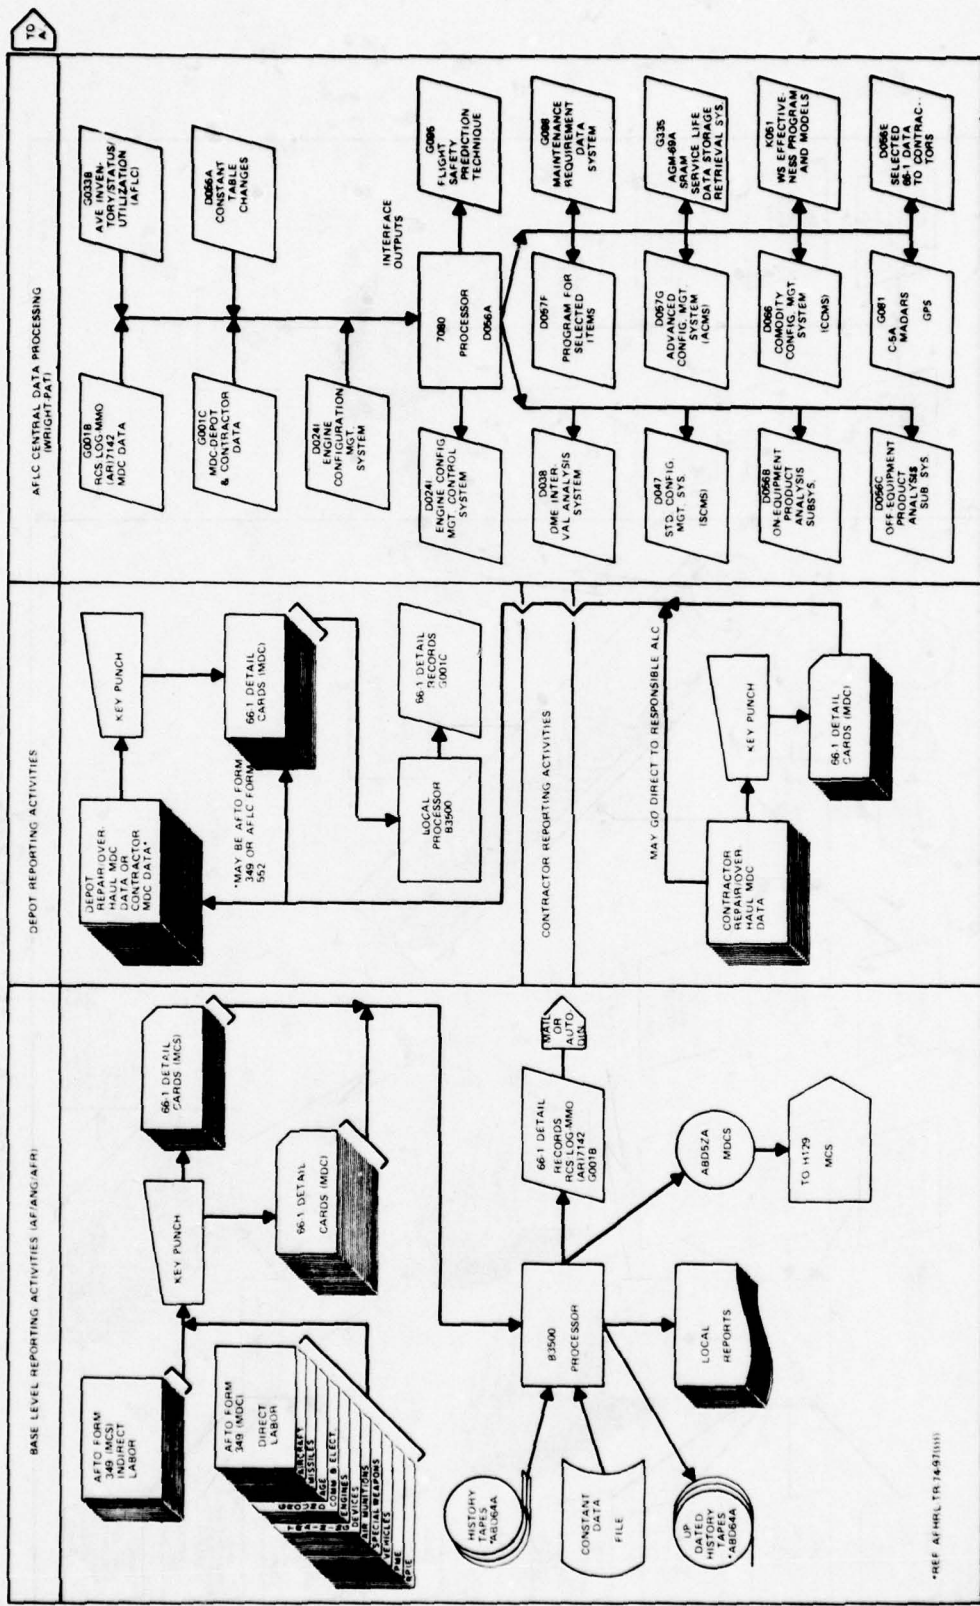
BASE LEVEL REPORTING ACTIVITIES (AF/ANG/AFR)

AFTO FORM 349 (MCS) INDIRECT LABOR

AFTO FORM 349 (MDC) DIRECT LABOR

AIRCRAFT
MISSILES
AGE
COMM & ELECT
ENGINES
DEVICES
AIR MUNITIONS
SPECIAL WEAPONS
VEHICLES
PME
RPIE

KEY PUNCH

66-1 DETAIL CARDS (MCS)

66-1 DETAIL CARDS (MDC)

HISTORY TAPES *ABD64A

CONSTANT DATA FILE

B3500 PROCESSOR

UP DATED HISTORY TAPES *ABD64A

LOCAL REPORTS

66-1 DETAIL RECORDS RCS LOG-MMO (AR)7142 G001B

MAIL OR AUTO DIN

ABD5ZA MDCS

TO H129 MCS

*REF AFHRL TR-74-97(III)

DEPOT REPORTING ACTIVITIES

DEPOT REPAIR/OVERHAUL MDC DATA OR CONTRACTOR MDC DATA*

*MAY BE AFTO FORM 349 OR AFLC FORM 552

KEY PUNCH

66-1 DETAIL CARDS (MDC)

LOCAL PROCESSOR B3500

66-1 DETAIL RECORDS G001C

CONTRACTOR REPORTING ACTIVITIES

MAY GO DIRECT TO RESPONSIBLE ALC

CONTRACTOR REPAIR/OVERHAUL MDC DATA

KEY PUNCH

66-1 DETAIL CARDS (MDC)

AFLC CENTRAL DATA PROCESSING (WRIGHT-PAT)

G001B RCS LOG-MMO (AR)7142 MDC DATA

G033B AVE INVENTORY/STATUS/UTILIZATION (AFLC)

G001C MDC-DEPOT & CONTRACTOR DATA

D056A CONSTANT TABLE CHANGES

D024I ENGINE CONFIGURATION MGT SYSTEM

INTERFACE OUTPUTS

7080 PROCESSOR D056A

G086 FLIGHT SAFETY PREDICTION TECHNIQUE

D024I ENGINE CONFIG MGT. CONTROL SYSTEM

D057F PROGRAM FOR SELECTED ITEMS

G088 MAINTENANCE REQUIREMENT DATA SYSTEM

D038 DME INTERVAL ANALYSIS SYSTEM

D057G ADVANCED CONFIG. MGT SYSTEM (ACMS)

G335 AGM-69A SRAM SERVICE LIFE DATA STORAGE RETRIEVAL SYS.

D047 STD. CONFIG. MGT. SYS. (SCMS)

D066 COMODITY CONFIG. MGT SYSTEM (CCMS)

K051 WS EFFECTIVENESS PROGRAM AND MODELS

D056B ON-EQUIPMENT PRODUCT ANALYSIS SUBSYS.

G081 C-5A MADARS GPS

D056E SELECTED 66-1 DATA TO CONTRACTORS

D056C OFF-EQUIPMENT PRODUCT ANALYSIS SUB SYS.

TO A